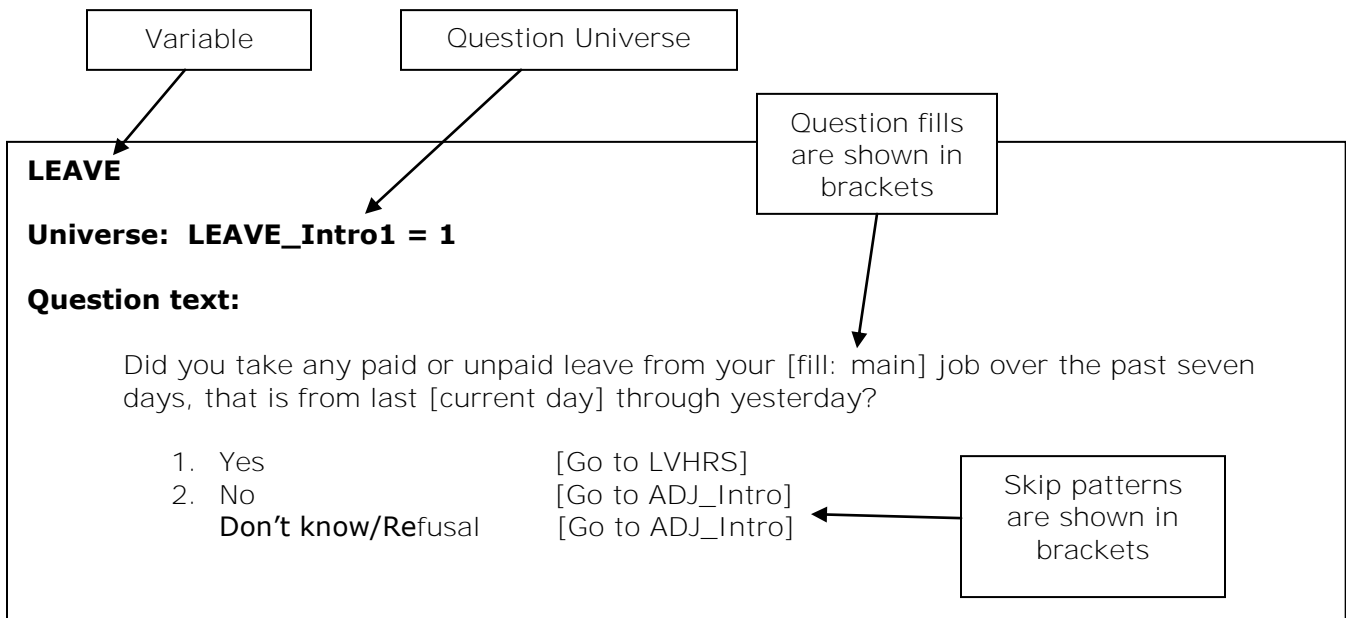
Variable

Question Universe

Question fills are shown in brackets

LEAVE

Universe: LEAVE_Intro1 = 1

Question text:

Did you take any paid or unpaid leave from your [fill: main] job over the past seven days, that is from last [current day] through yesterday?

1. Yes [Go to LVHRS]
2. No [Go to ADJ_Intro]
Don't know/Refusal [Go to ADJ_Intro]

Skip patterns are shown in brackets